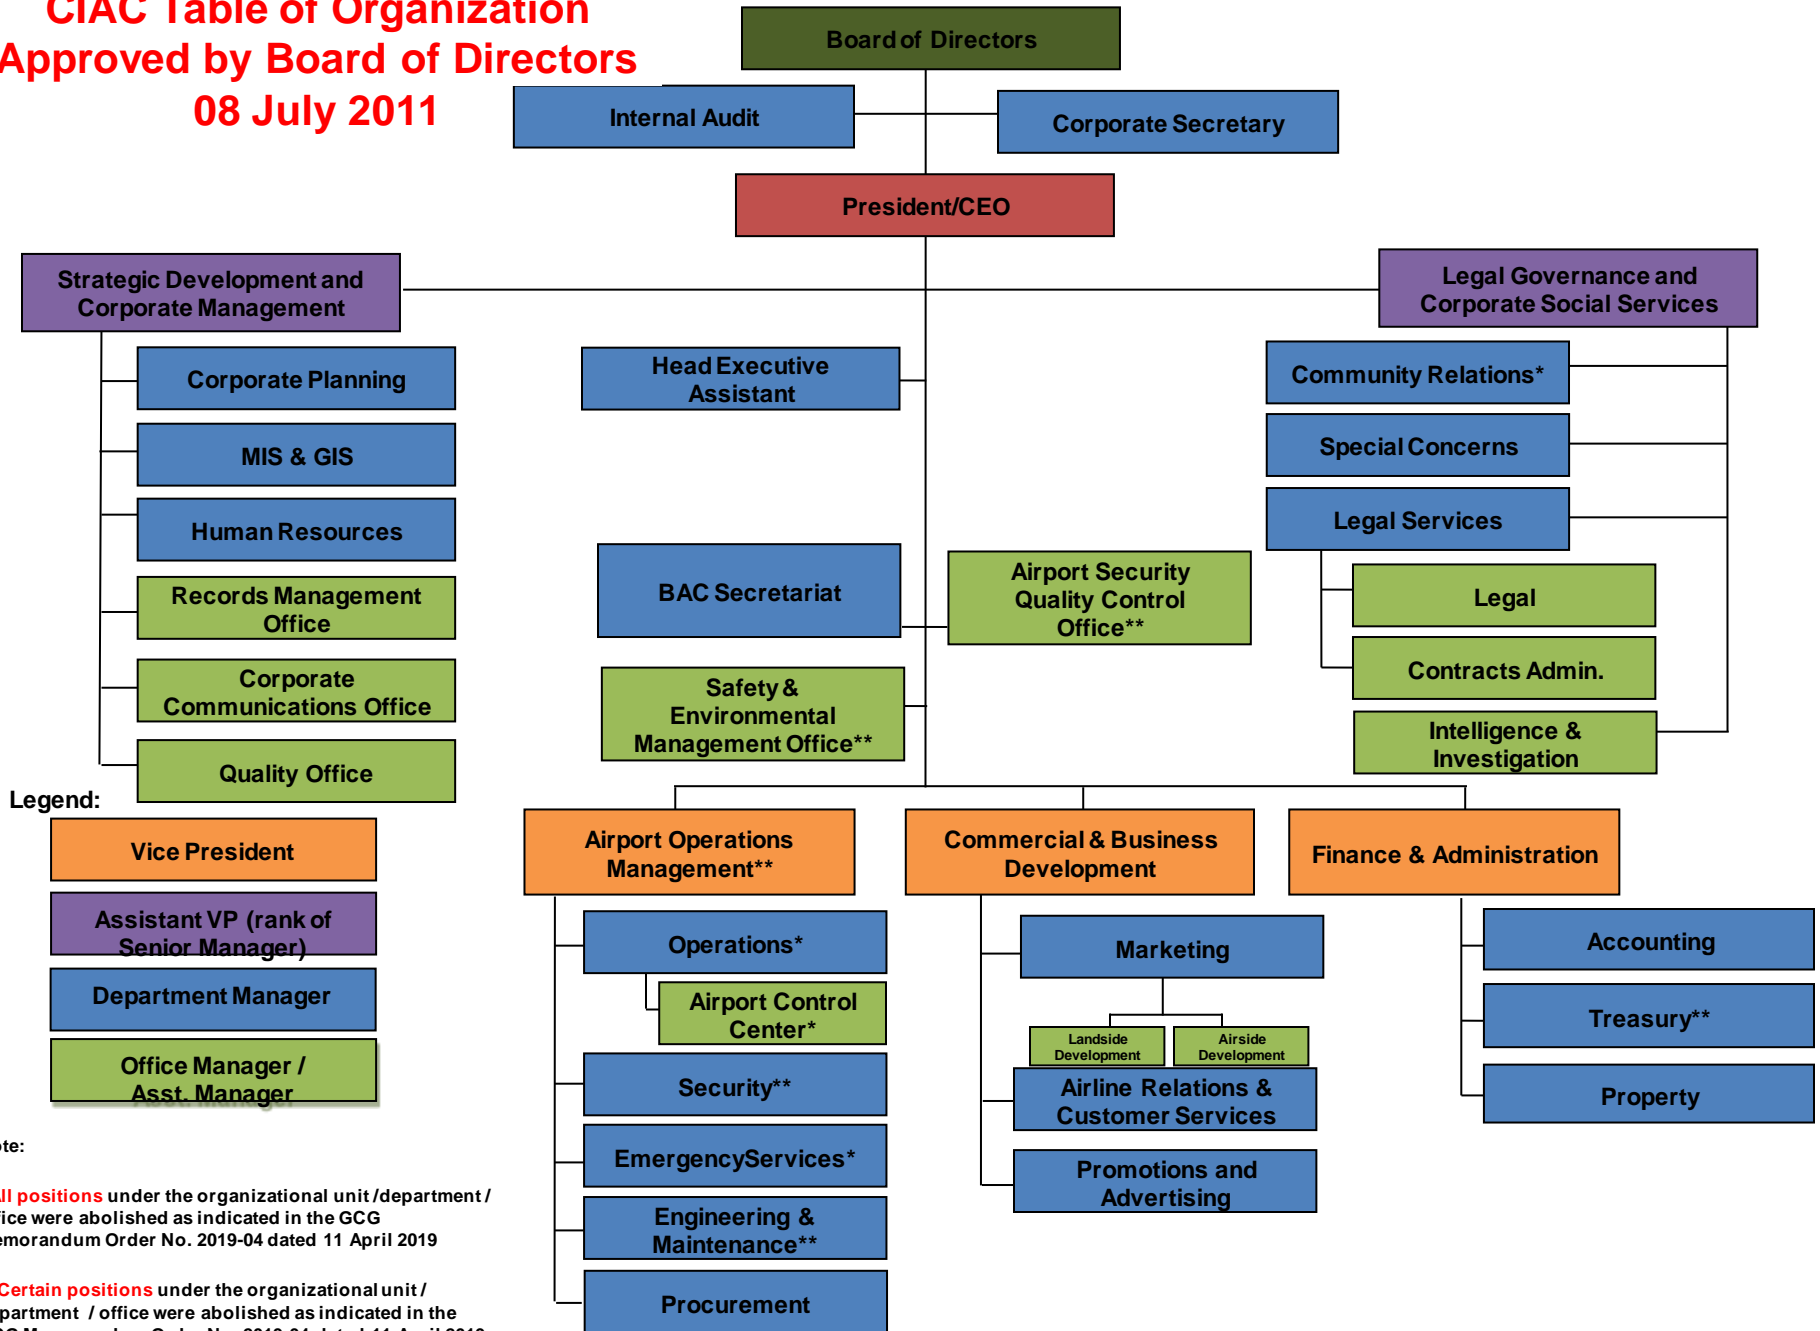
CIAC Table of Organization
Approved by Board of Directors
08 July 2011

Board of Directors

Internal Audit

Corporate Secretary

President/CEO

Strategic Development and Corporate Management

Corporate Planning

MIS & GIS

Human Resources

Records Management Office

Corporate Communications Office

Quality Office

Head Executive Assistant

BAC Secretariat

Airport Security Quality Control Office**

Safety & Environmental Management Office**

Legal Governance and Corporate Social Services

Community Relations*

Special Concerns

Legal Services

Legal

Contracts Admin.

Intelligence & Investigation

Legend:

Vice President

Assistant VP (rank of Senior Manager)

Department Manager

Office Manager / Asst. Manager

Airport Operations Management**

Operations*

Airport Control Center*

Security**

EmergencyServices*

Engineering & Maintenance**

Procurement

Commercial & Business Development

Marketing

Landside Development

Airside Development

Airline Relations & Customer Services

Promotions and Advertising

Finance & Administration

Accounting

Treasury**

Property

ote:

ll positions under the organizational unit /department / ice were abolished as indicated in the GCG emorandum Order No. 2019-04 dated 11 April 2019

Certain positions under the organizational unit / partment / office were abolished as indicated in the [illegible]